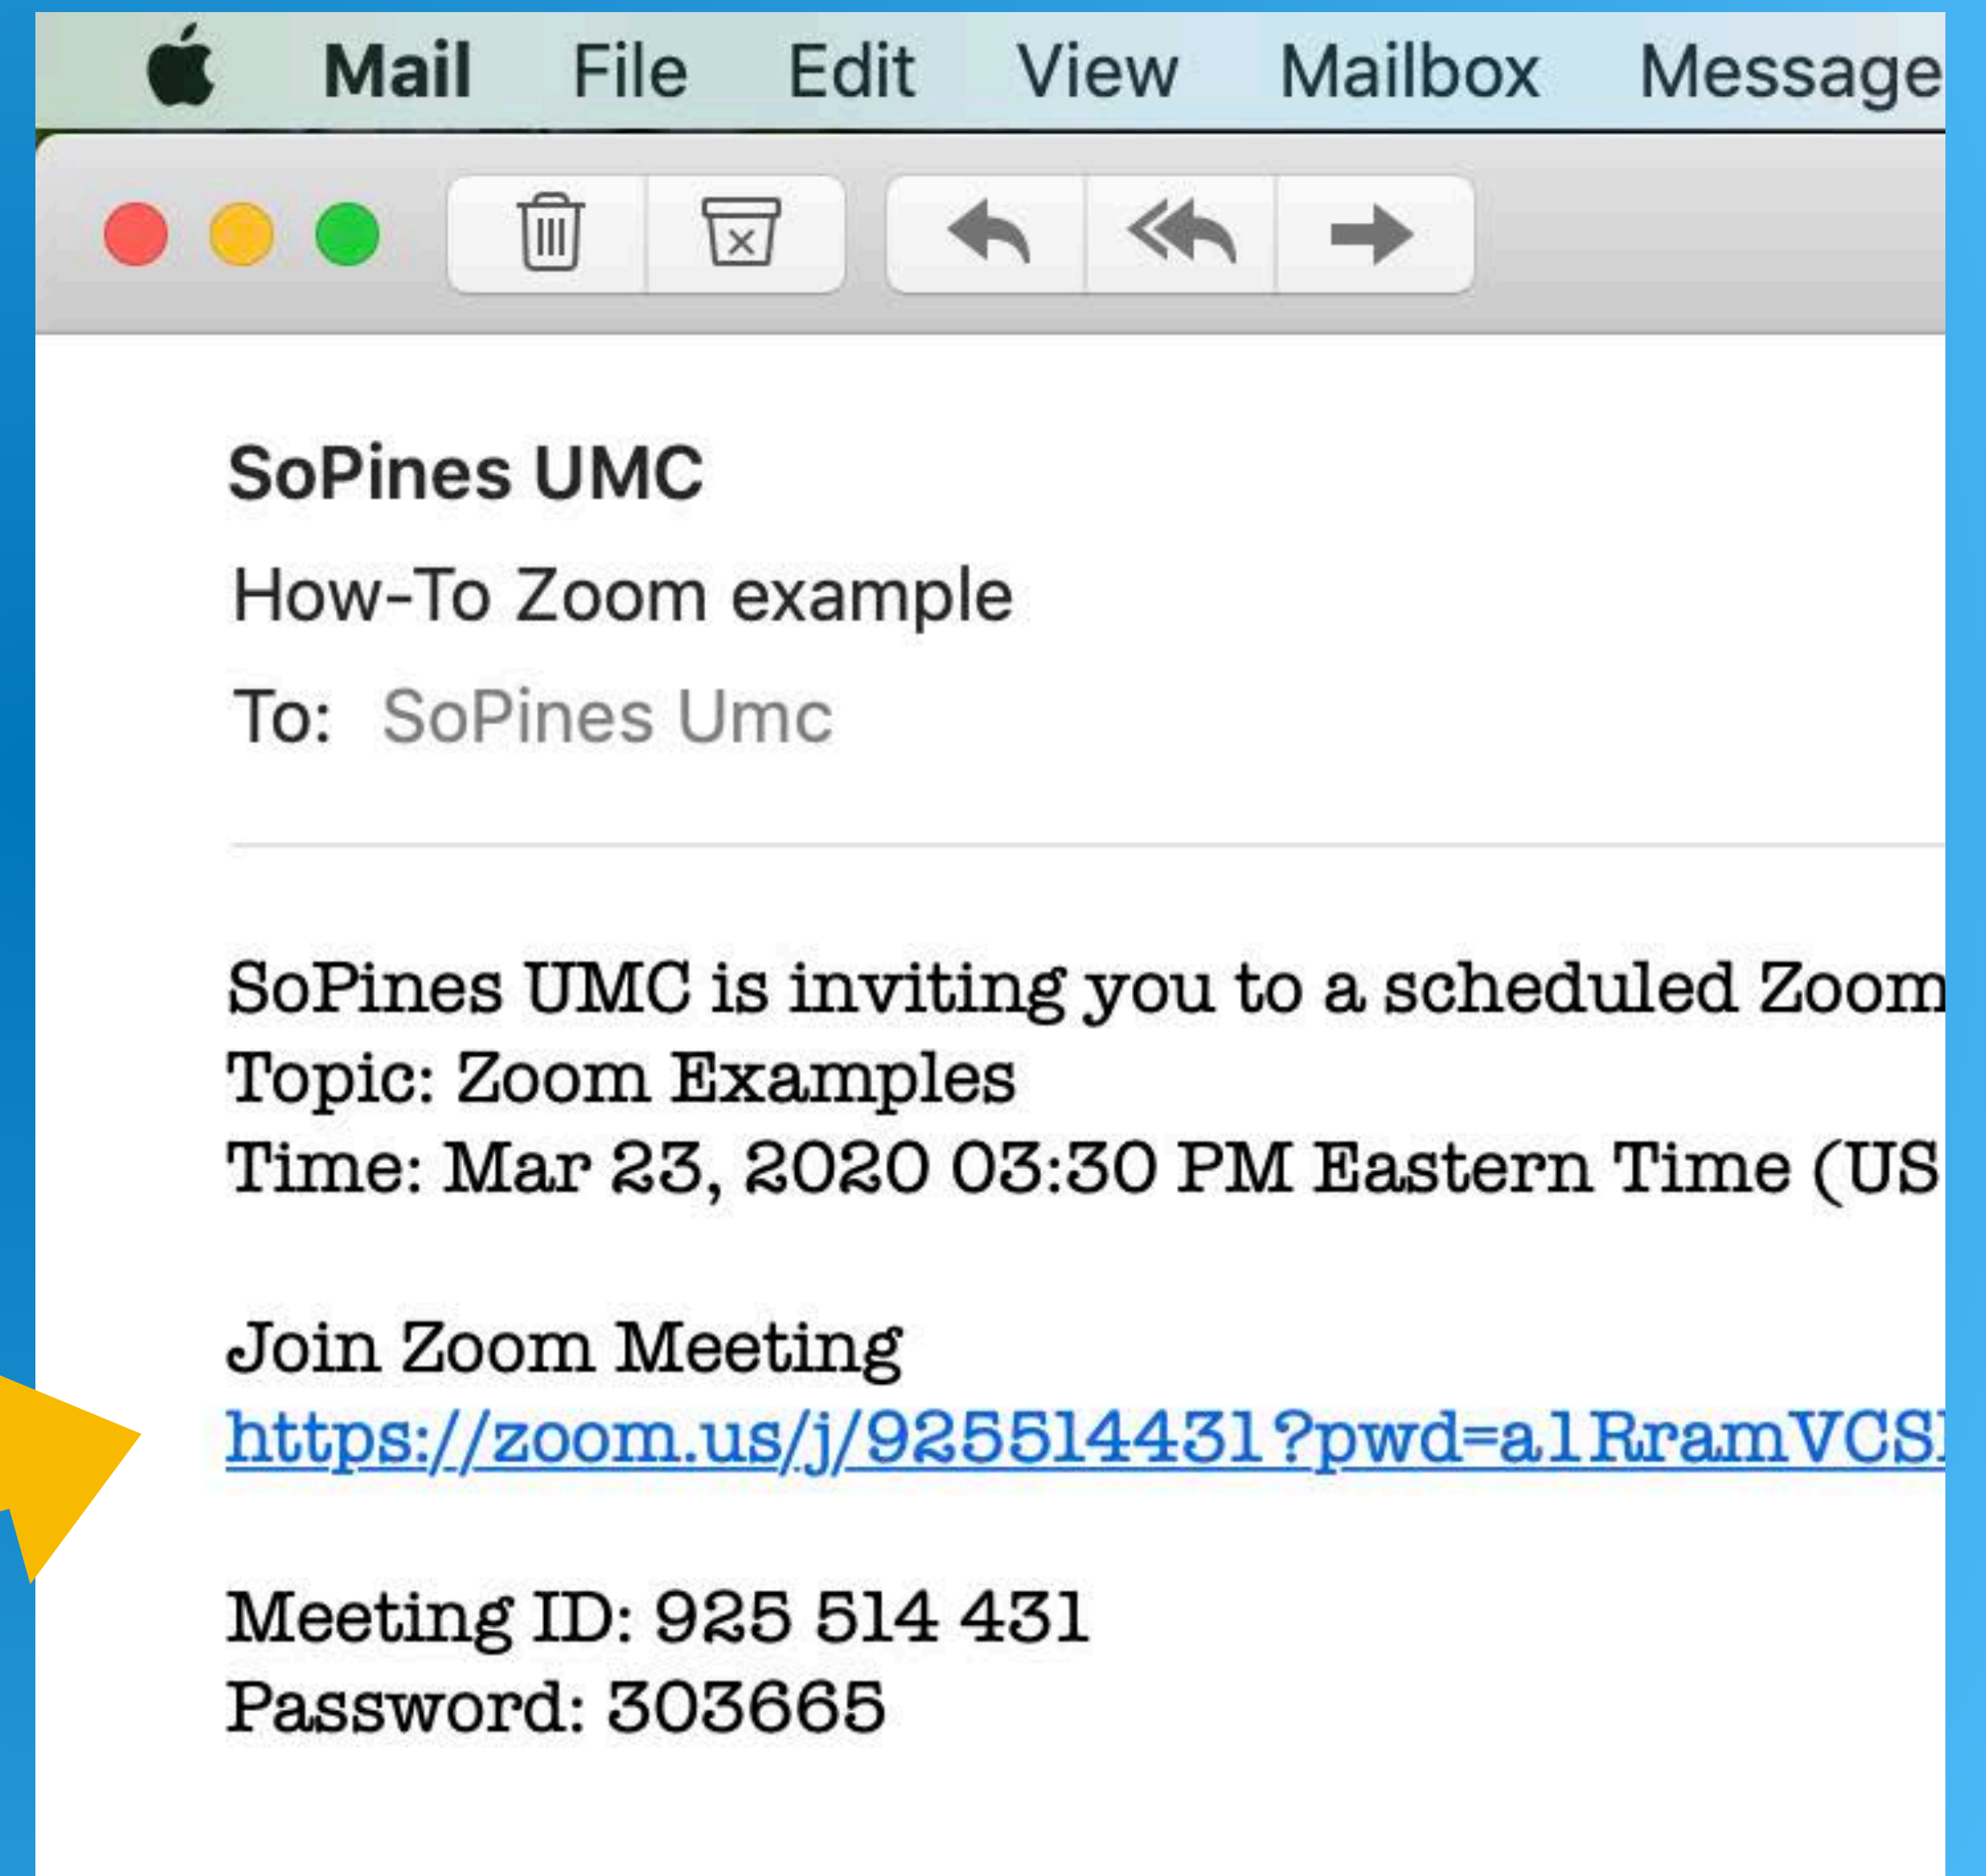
Mail File Edit View Mailbox Message

SoPines UMC

How-To Zoom example

To: SoPines Umc

SoPines UMC is inviting you to a scheduled Zoom
Topic: Zoom Examples
Time: Mar 23, 2020 03:30 PM Eastern Time (US

Join Zoom Meeting
https://zoom.us/j/925514431?pwd=a1RramVCS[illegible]

Meeting ID: 925 514 431
Password: 303665